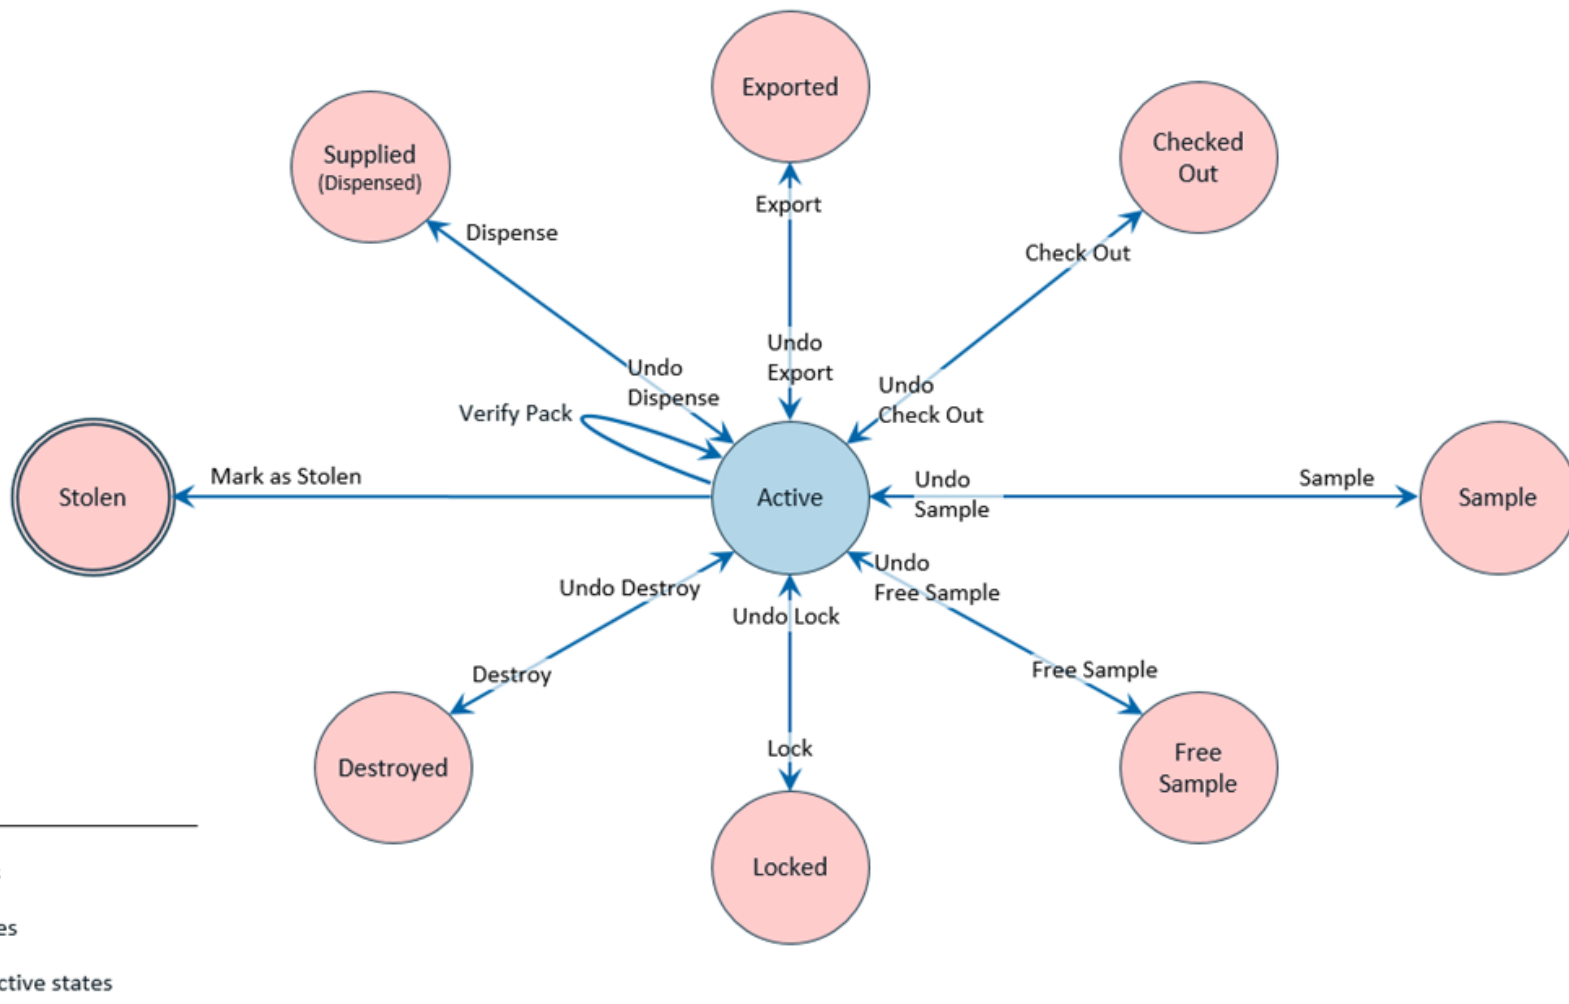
Exported

Supplied
(Dispensed)

Checked Out

Export

Dispense

Check Out

Undo Export

Undo Dispense

Undo Check Out

Verify Pack

Stolen

Mark as Stolen

Active

Undo Sample

Sample

Sample

Undo Free Sample

Undo Destroy

Undo Lock

Destroy

Free Sample

Lock

Destroyed

Free Sample

Locked

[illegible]

es

ctive states